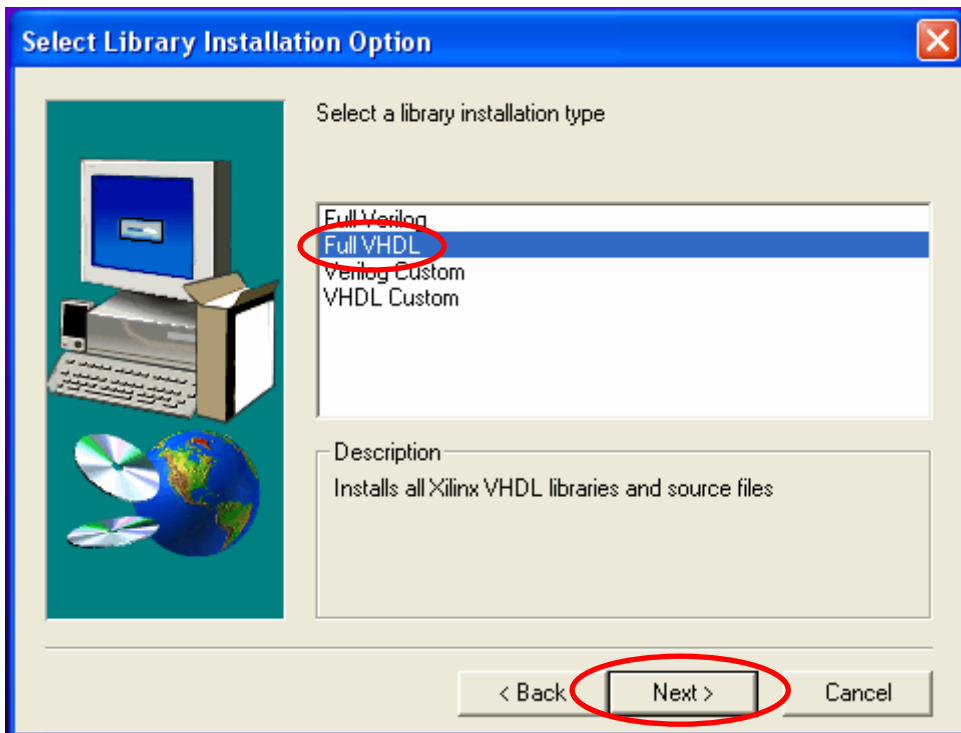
Select Library Installation Option

Select a library installation type

Full Verilog
Full VHDL
Verilog Custom
VHDL Custom

Description
Installs all Xilinx VHDL libraries and source files

< Back
Next >
Cancel